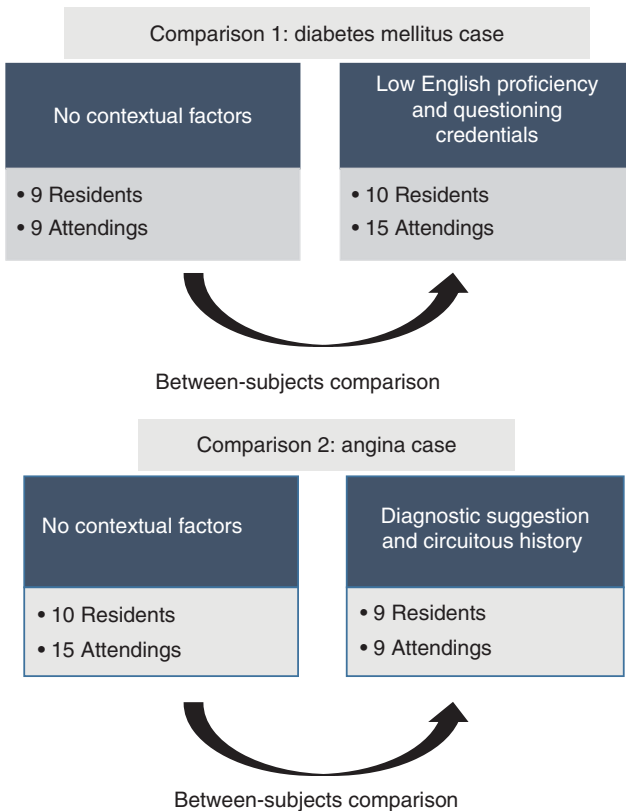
Comparison 1: diabetes mellitus case

No contextual factors

• 9 Residents
• 9 Attendings

Low English proficiency and questioning credentials

• 10 Residents
• 15 Attendings

Between-subjects comparison

Comparison 2: angina case

No contextual factors

• 10 Residents
• 15 Attendings

Diagnostic suggestion and circuitous history

• 9 Residents
• 9 Attendings

Between-subjects comparison